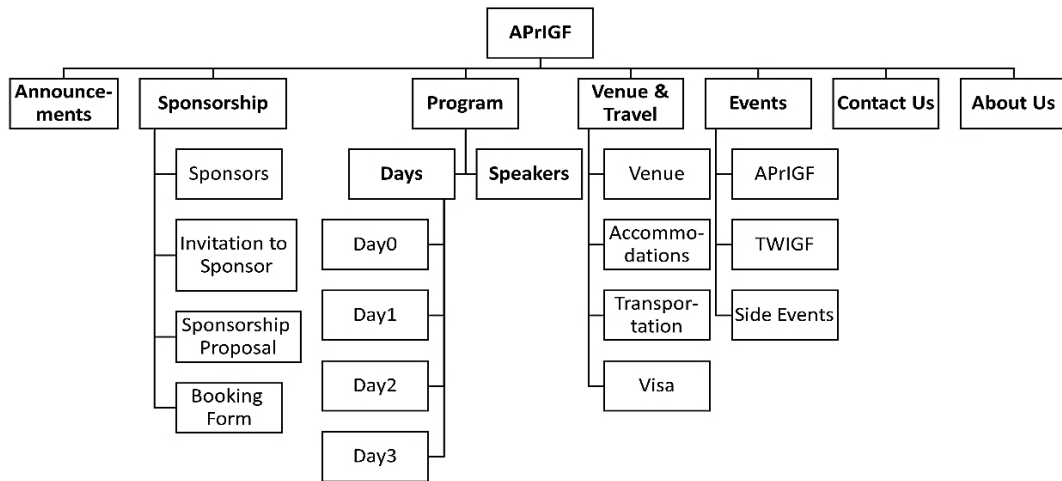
APrIGF

Announcements

Sponsorship

Sponsors

Invitation to Sponsor

Sponsorship Proposal

Booking Form

Program

Days

Day0

Day1

Day2

Day3

Speakers

Venue & Travel

Venue

Accommodations

Transportation

Visa

Events

APrIGF

TWIGF

Side Events

Contact Us

About Us